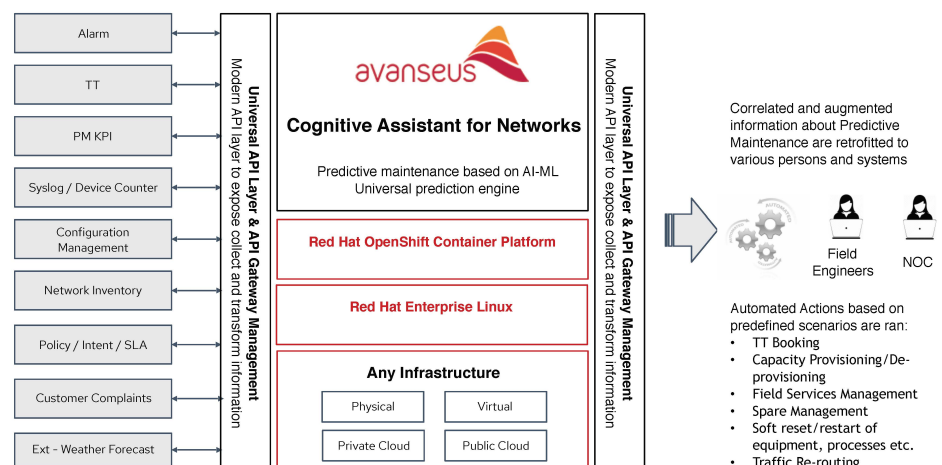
Alarm

TT

PM KPI

Syslog / Device Counter

Configuration Management

Network Inventory

Policy / Intent / SLA

Customer Complaints

Ext - Weather Forecast

Universal API Layer & API Gateway Management
Modern API layer to expose collect and transform information

avanseus

Cognitive Assistant for Networks

Predictive maintenance based on AI-ML Universal prediction engine

Red Hat OpenShift Container Platform

Red Hat Enterprise Linux

Any Infrastructure

Physical

Virtual

Private Cloud

Public Cloud

Universal API Layer & API Gateway Management
Modern API layer to expose collect and transform information

Correlated and augmented information about Predictive Maintenance are retrofitted to various persons and systems

Field Engineers

NOC

Automated Actions based on predefined scenarios are ran:
• TT Booking
• Capacity Provisioning/De-provisioning
• Field Services Management
• Spare Management
• Soft reset/restart of equipment, processes etc.
• Traffic Re-routing